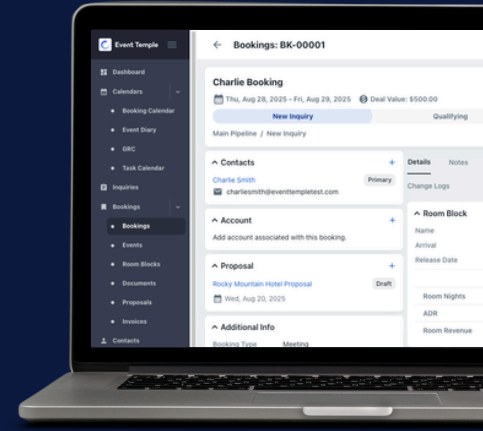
Event Temple

Dashboard
Calendars
Booking Calendar
Event Diary
GRC
Task Calendar
Inquiries
Bookings
Bookings
Events
Room Blocks
Documents
Proposals
Invoices
Contacts

← Bookings: BK-00001

Charlie Booking
Thu, Aug 28, 2025 - Fri, Aug 29, 2025 Deal Value: $500.00
New Inquiry
Qualifying
Main Pipeline / New Inquiry

Contacts +
Charlie Smith Primary
charliesmith@eventtempletest.com

Account +
Add account associated with this booking.

Proposal +
Rocky Mountain Hotel Proposal Draft
Wed, Aug 20, 2025

Additional Info
Booking Type Meeting

Details Notes
Change Logs

Room Block
Name
Arrival
Release Date
Room Nights
ADR
Room Revenue